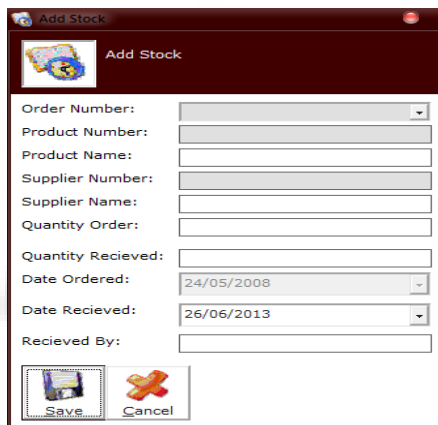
Add Stock

Add Stock

Order Number:
Product Number:
Product Name:
Supplier Number:
Supplier Name:
Quantity Order:
Quantity Recieved:
Date Ordered: 24/05/2008
Date Recieved: 26/06/2013
Recieved By:

Save
Cancel